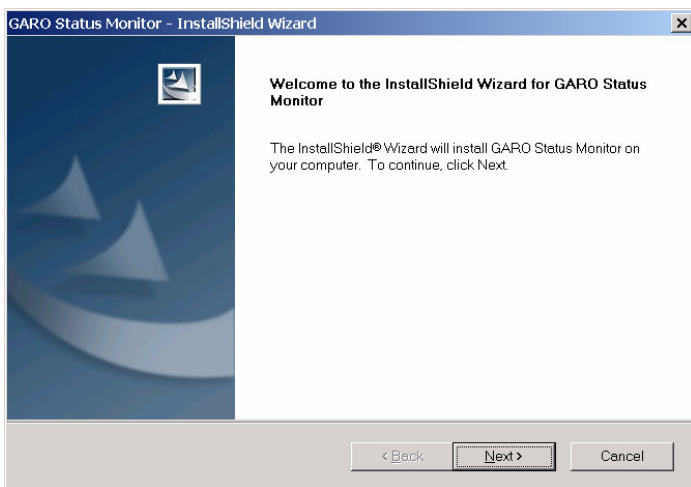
GARO Status Monitor - InstallShield Wizard

×

Welcome to the InstallShield Wizard for GARO Status Monitor

The InstallShield® Wizard will install GARO Status Monitor on your computer. To continue, click Next.

< Back

Next >

Cancel